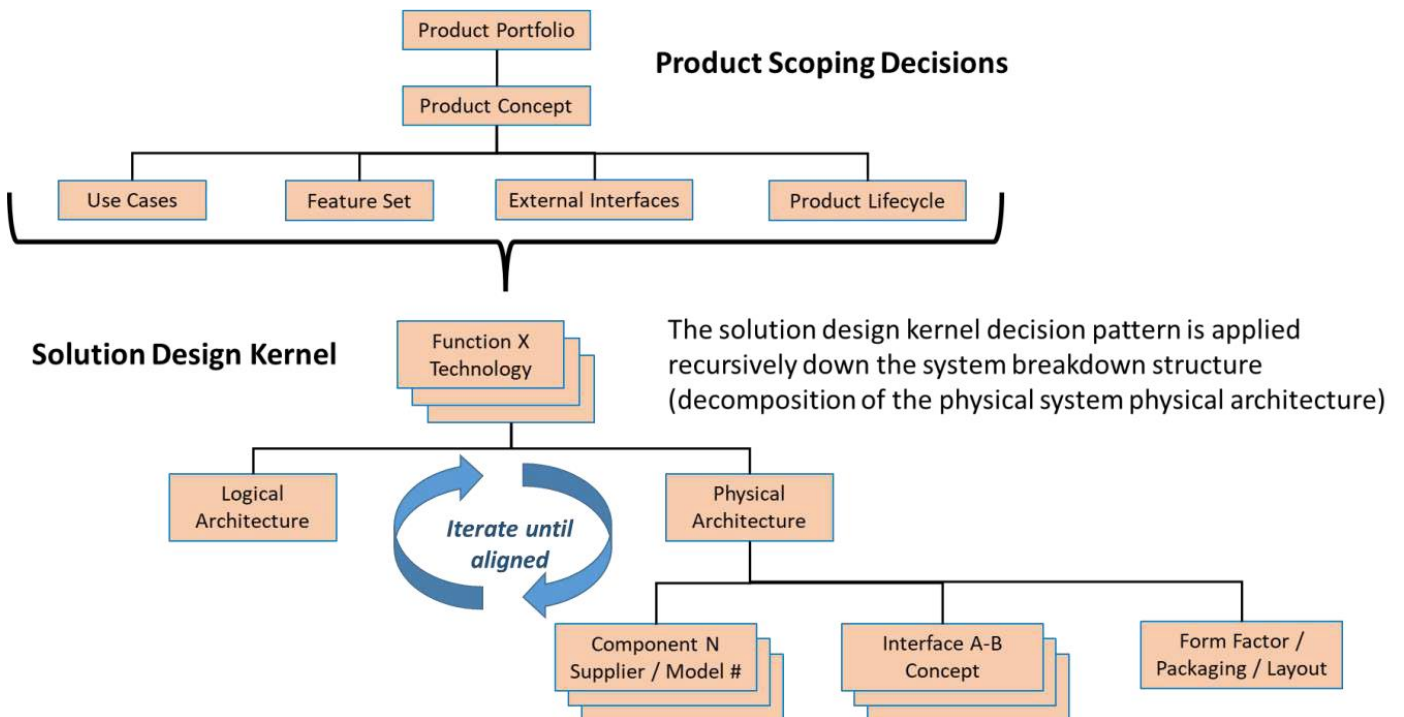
Product Portfolio

Product Scoping Decisions

Product Concept

Use Cases

Feature Set

External Interfaces

Product Lifecycle

Solution Design Kernel

Function X Technology

The solution design kernel decision pattern is applied recursively down the system breakdown structure (decomposition of the physical system physical architecture)

Logical Architecture

Iterate until aligned

Physical Architecture

Component N Supplier / Model #

Interface A-B Concept

Form Factor / Packaging / Layout